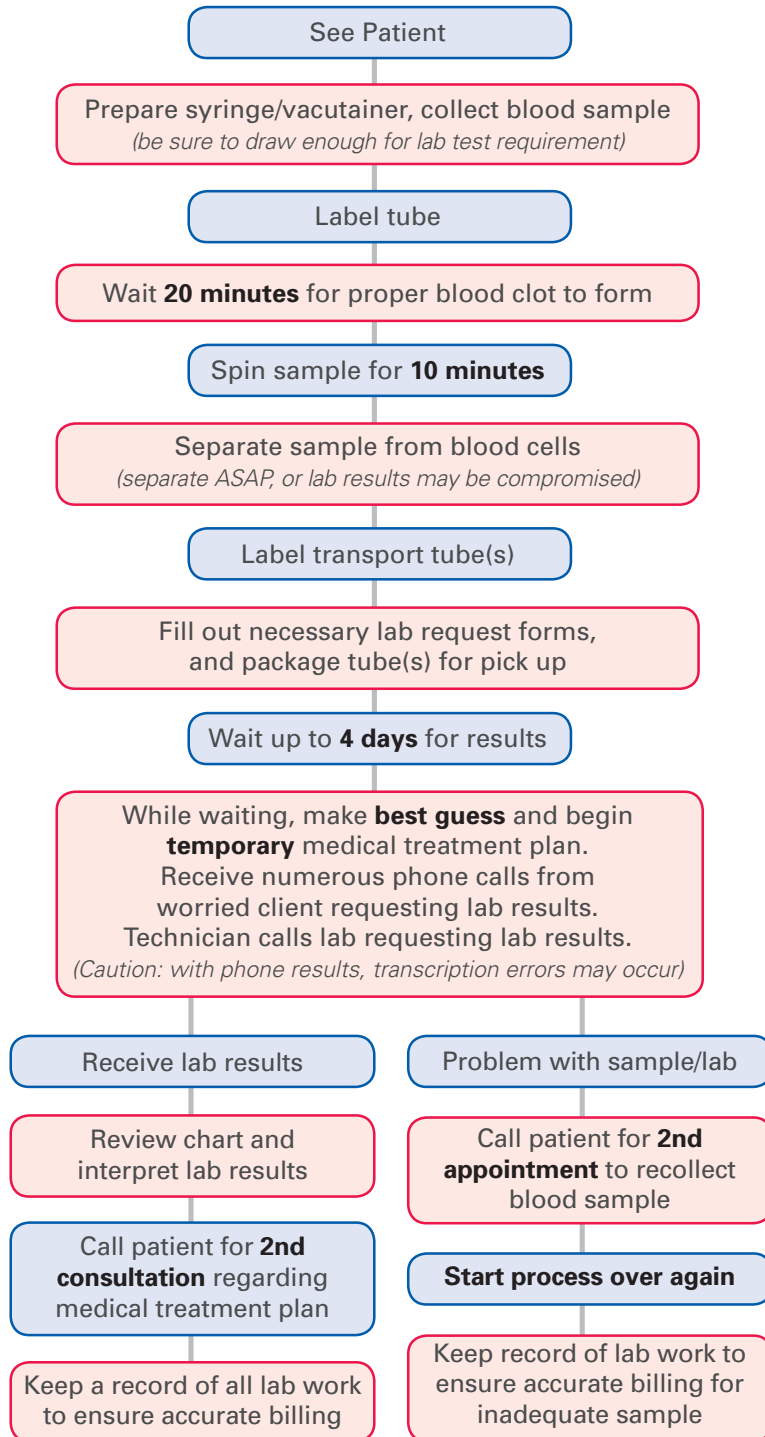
See Patient

Prepare syringe/vacutainer, collect blood sample
(be sure to draw enough for lab test requirement)

Label tube

Wait **20 minutes** for proper blood clot to form

Spin sample for **10 minutes**

Separate sample from blood cells
(separate ASAP, or lab results may be compromised)

Label transport tube(s)

Fill out necessary lab request forms, and package tube(s) for pick up

Wait up to **4 days** for results

While waiting, make **best guess** and begin **temporary** medical treatment plan. Receive numerous phone calls from worried client requesting lab results. Technician calls lab requesting lab results.
(Caution: with phone results, transcription errors may occur)

Receive lab results

Review chart and interpret lab results

Call patient for **2nd consultation** regarding medical treatment plan

Keep a record of all lab work to ensure accurate billing

Problem with sample/lab

Call patient for **2nd appointment** to recollect blood sample

**Start process over again**

Keep record of lab work to ensure accurate billing for inadequate sample